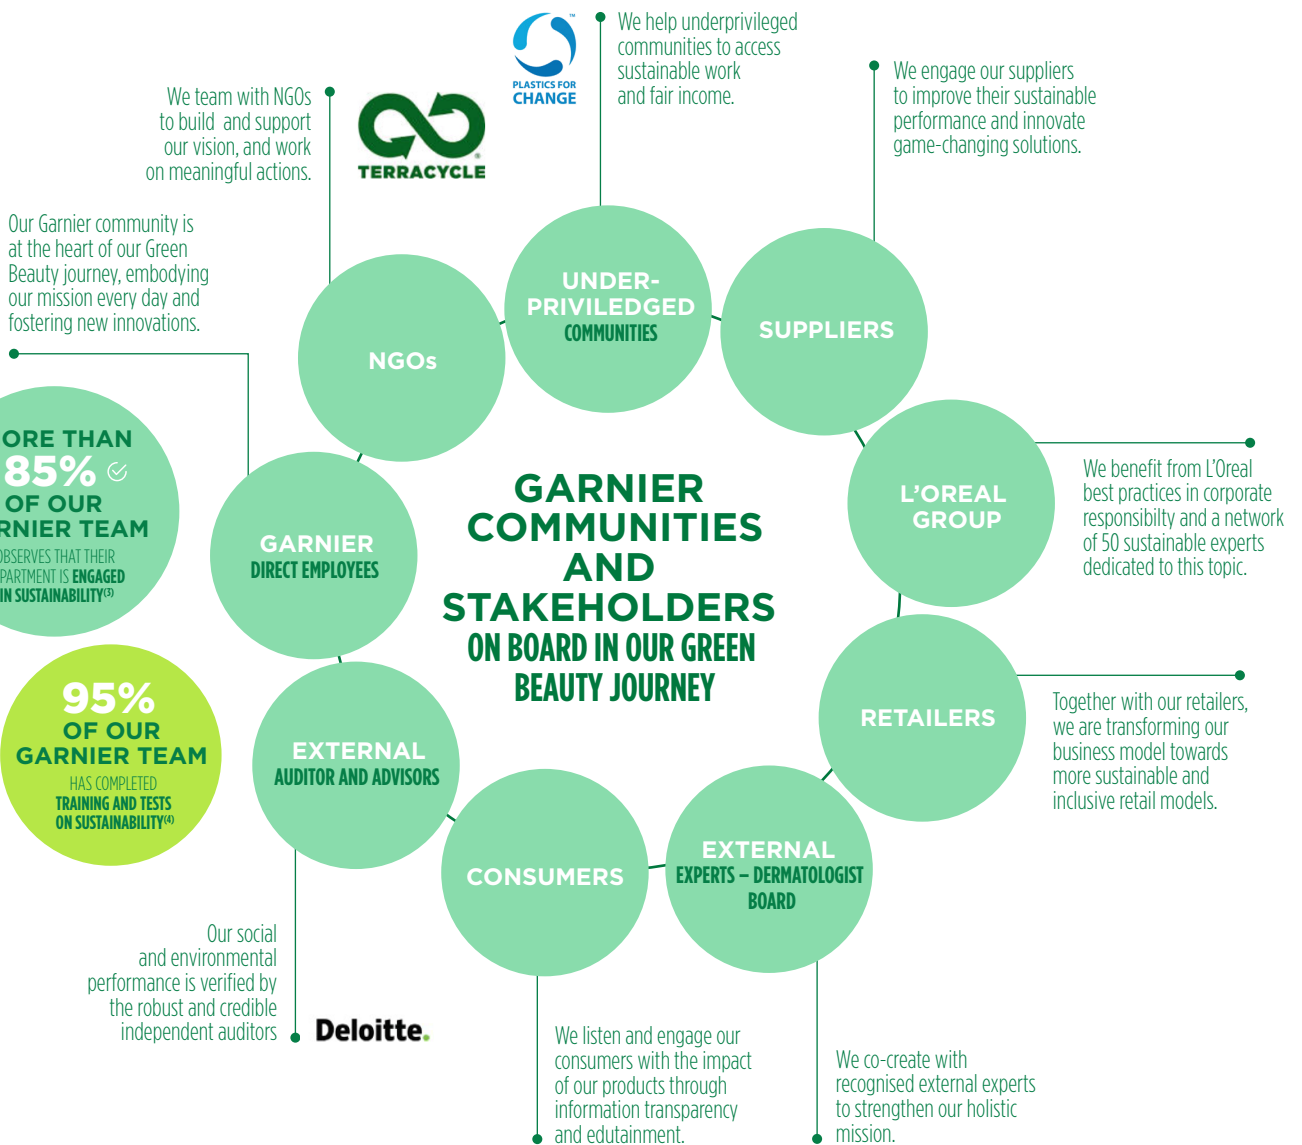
GARNIER COMMUNITIES AND STAKEHOLDERS ON BOARD IN OUR GREEN BEAUTY JOURNEY

PLASTICS FOR CHANGE

We help underprivileged communities to access sustainable work and fair income.

UNDER-PRIVILEDGED COMMUNITIES

We engage our suppliers to improve their sustainable performance and innovate game-changing solutions.

SUPPLIERS

We team with NGOs to build and support our vision, and work on meaningful actions.

TERRACYCLE

NGOs

Our Garnier community is at the heart of our Green Beauty journey, embodying our mission every day and fostering new innovations.

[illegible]ORE THAN 85% OF OUR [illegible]RNIER TEAM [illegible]OBSERVES THAT THEIR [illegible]PARTMENT IS ENGAGED IN SUSTAINABILITY$^{(3)}$

GARNIER DIRECT EMPLOYEES

95% OF OUR GARNIER TEAM HAS COMPLETED TRAINING AND TESTS ON SUSTAINABILITY$^{(4)}$

L'OREAL GROUP

We benefit from L'Oreal best practices in corporate responsibilty and a network of 50 sustainable experts dedicated to this topic.

RETAILERS

Together with our retailers, we are transforming our business model towards more sustainable and inclusive retail models.

EXTERNAL AUDITOR AND ADVISORS

Our social and environmental performance is verified by the robust and credible independent auditors

Deloitte.

CONSUMERS

We listen and engage our consumers with the impact of our products through information transparency and edutainment.

EXTERNAL EXPERTS – DERMATOLOGIST BOARD

We co-create with recognised external experts to strengthen our holistic mission.